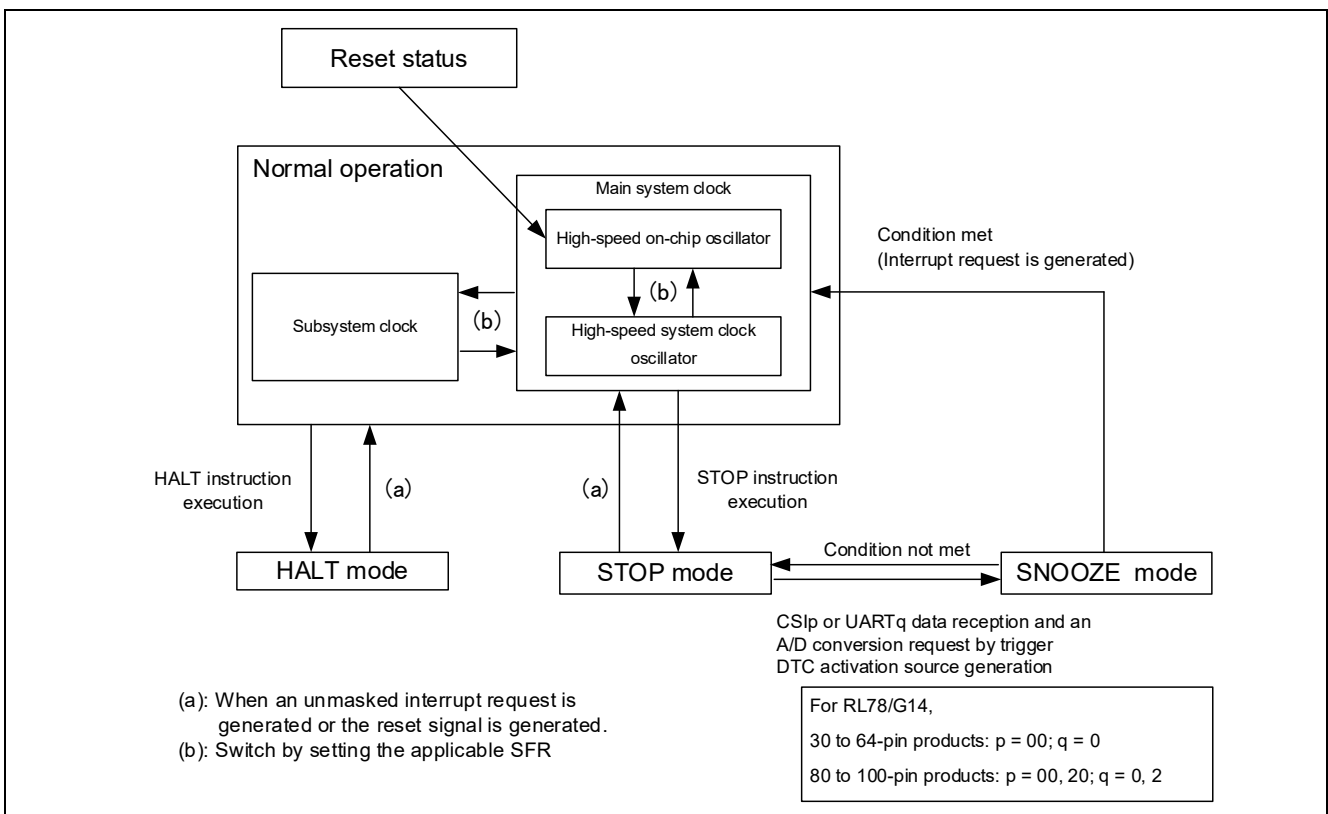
Reset status

Normal operation

Main system clock

High-speed on-chip oscillator

(b)

High-speed system clock oscillator

Subsystem clock

(b)

Condition met
(Interrupt request is generated)

HALT instruction execution

(a)

(a)

STOP instruction execution

HALT mode

STOP mode

Condition not met

SNOOZE mode

CSIp or UARTq data reception and an A/D conversion request by trigger
DTC activation source generation

(a): When an unmasked interrupt request is generated or the reset signal is generated.
(b): Switch by setting the applicable SFR

For RL78/G14,

30 to 64-pin products: p = 00; q = 0

80 to 100-pin products: p = 00, 20; q = 0, 2